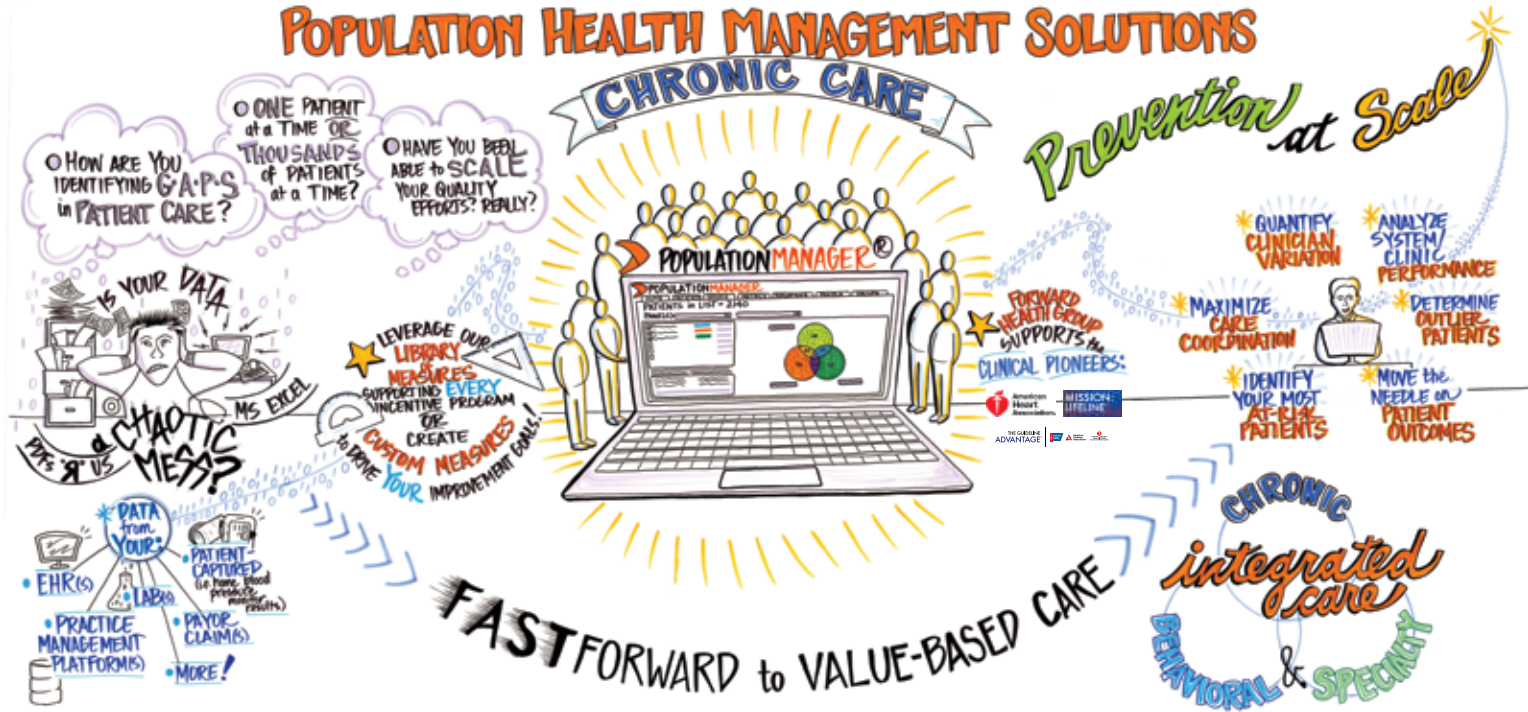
POPULATION HEALTH MANAGEMENT SOLUTIONS

CHRONIC CARE

Prevention at Scale

HOW ARE YOU IDENTIFYING GAPS in PATIENT CARE?

ONE PATIENT at a TIME OR THOUSANDS of PATIENTS at a TIME?

HAVE YOU BEEN ABLE to SCALE YOUR QUALITY EFFORTS? REALLY?

IS YOUR DATA a CHAOTIC MESS?

PDFs 'R' US

MS EXCEL

LEVERAGE OUR LIBRARY of MEASURES SUPPORTING EVERY INCENTIVE PROGRAM OR CREATE CUSTOM MEASURES to DRIVE YOUR IMPROVEMENT GOALS!

POPULATION MANAGER®

PATIENTS IN LIST: 2140

FORWARD HEALTH GROUP SUPPORTS the CLINICAL PIONEERS:

American Heart Association

MISSION: LIFELINE

THE GUIDELINE ADVANTAGE

QUANTIFY CLINICIAN VARIATION

ANALYZE SYSTEM/CLINIC PERFORMANCE

MAXIMIZE CARE COORDINATION

DETERMINE OUTLIER PATIENTS

IDENTIFY YOUR MOST AT-RISK PATIENTS

MOVE the NEEDLE on PATIENT OUTCOMES

DATA from YOUR:
EHR(S)
LAB(S)
PATIENT-CAPTURED (i.e. home blood pressure monitor results)
PRACTICE MANAGEMENT PLATFORM(S)
PAYOR CLAIM(S)
MORE!

FAST FORWARD to VALUE-BASED CARE

CHRONIC
integrated care
BEHAVIORAL & SPECIALTY